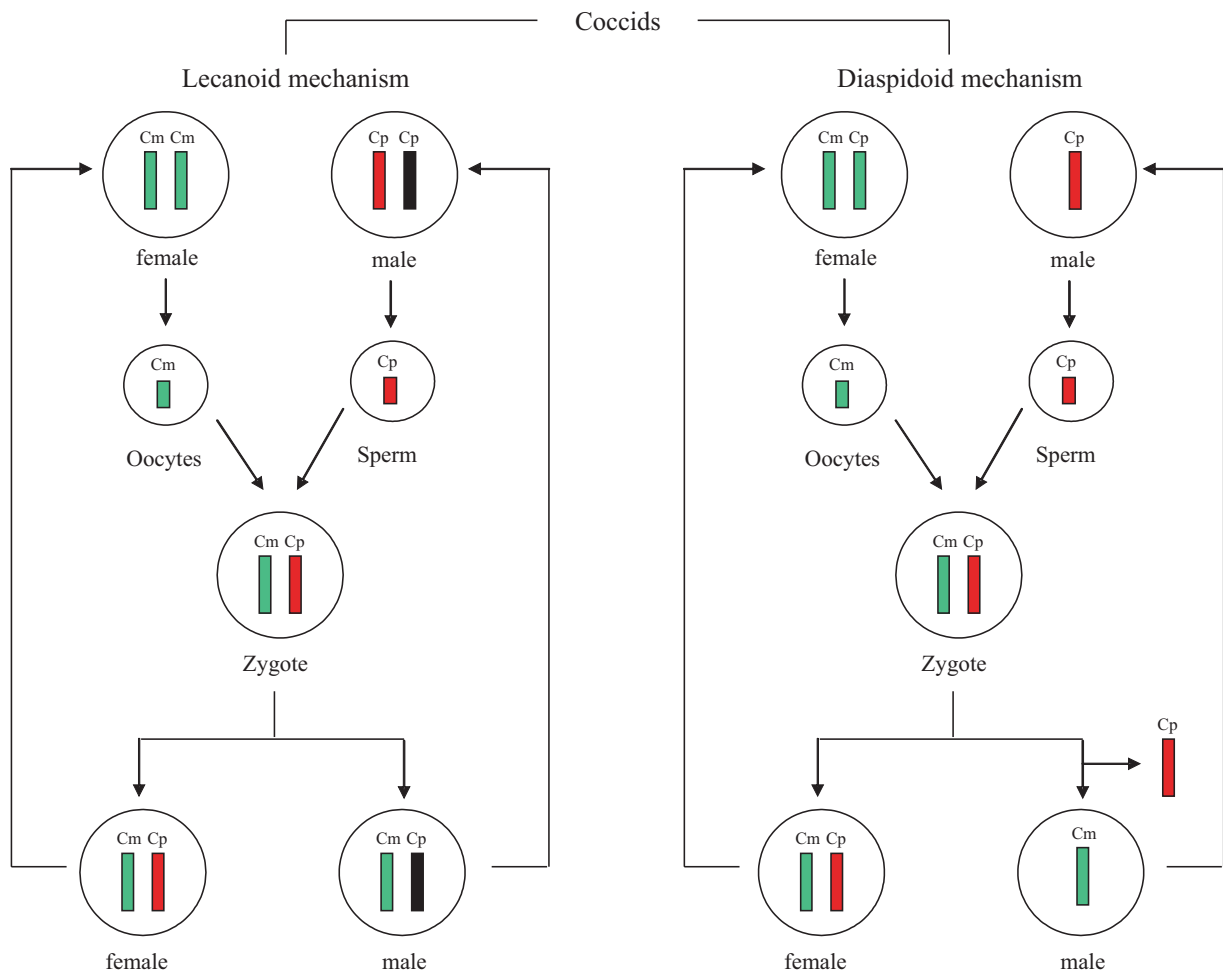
Coccids

Lecanoid mechanism

Cm Cm
female

Cp Cp
male

Cm
Oocytes

Cp
Sperm

Cm Cp
Zygote

Cm Cp
female

Cm Cp
male

Diaspidoid mechanism

Cm Cp
female

Cp
male

Cm
Oocytes

Cp
Sperm

Cm Cp
Zygote

Cp

Cm Cp
female

Cm
male